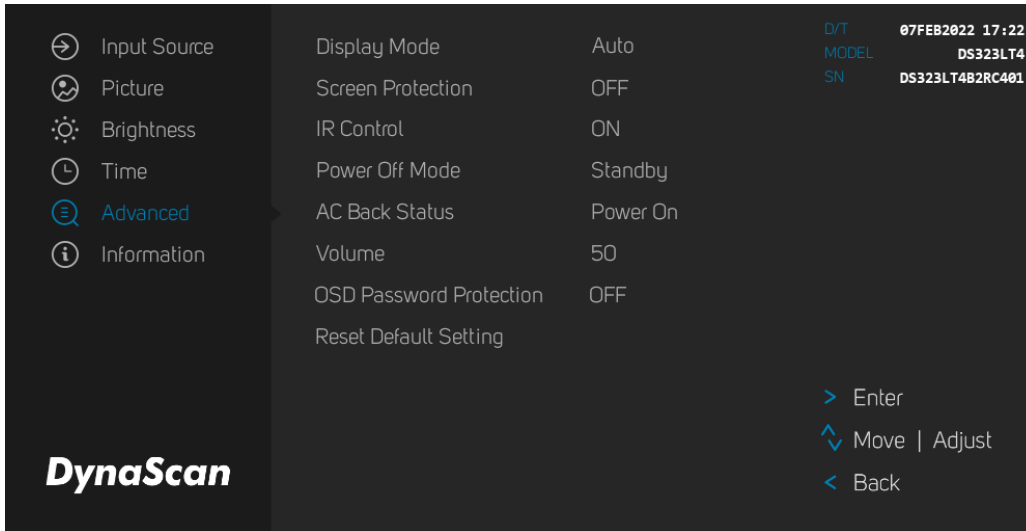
Input Source
Picture
Brightness
Time
Advanced
Information

DynaScan

Display Mode Auto
Screen Protection OFF
IR Control ON
Power Off Mode Standby
AC Back Status Power On
Volume 50
OSD Password Protection OFF
Reset Default Setting

D/T 07FEB2022 17:22
MODEL DS323LT4
SN DS323LT4B2RC401

> Enter
Move | Adjust
< Back